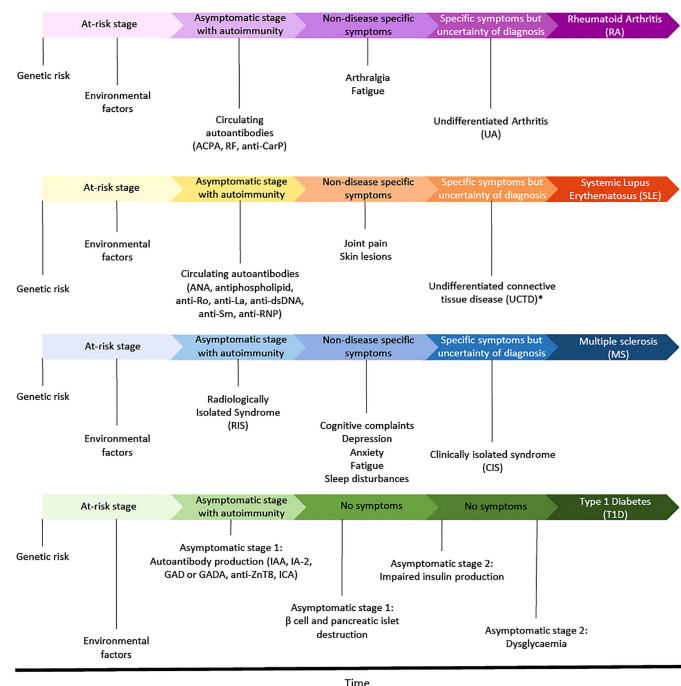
At-risk stage
Asymptomatic stage with autoimmunity
Non-disease specific symptoms
Specific symptoms but uncertainty of diagnosis
Rheumatoid Arthritis (RA)

Genetic risk
Environmental factors
Circulating autoantibodies (ACPA, RF, anti-CarP)
Arthralgia
Fatigue
Undifferentiated Arthritis (UA)

At-risk stage
Asymptomatic stage with autoimmunity
Non-disease specific symptoms
Specific symptoms but uncertainty of diagnosis
Systemic Lupus Erythematosus (SLE)

Genetic risk
Environmental factors
Circulating autoantibodies (ANA, antiphospholipid, anti-Ro, anti-La, anti-dsDNA, anti-Sm, anti-RNP)
Joint pain
Skin lesions
Undifferentiated connective tissue disease (UCTD)*

At-risk stage
Asymptomatic stage with autoimmunity
Non-disease specific symptoms
Specific symptoms but uncertainty of diagnosis
Multiple sclerosis (MS)

Genetic risk
Environmental factors
Radiologically Isolated Syndrome (RIS)
Cognitive complaints
Depression
Anxiety
Fatigue
Sleep disturbances
Clinically isolated syndrome (CIS)

At-risk stage
Asymptomatic stage with autoimmunity
No symptoms
No symptoms
Type 1 Diabetes (T1D)

Genetic risk
Environmental factors
Asymptomatic stage 1: Autoantibody production (IAA, IA-2, GAD or GADA, anti-ZnT8, ICA)
Asymptomatic stage 1: β cell and pancreatic islet destruction
Asymptomatic stage 2: Impaired insulin production
Asymptomatic stage 2: Dysglycaemia

Time